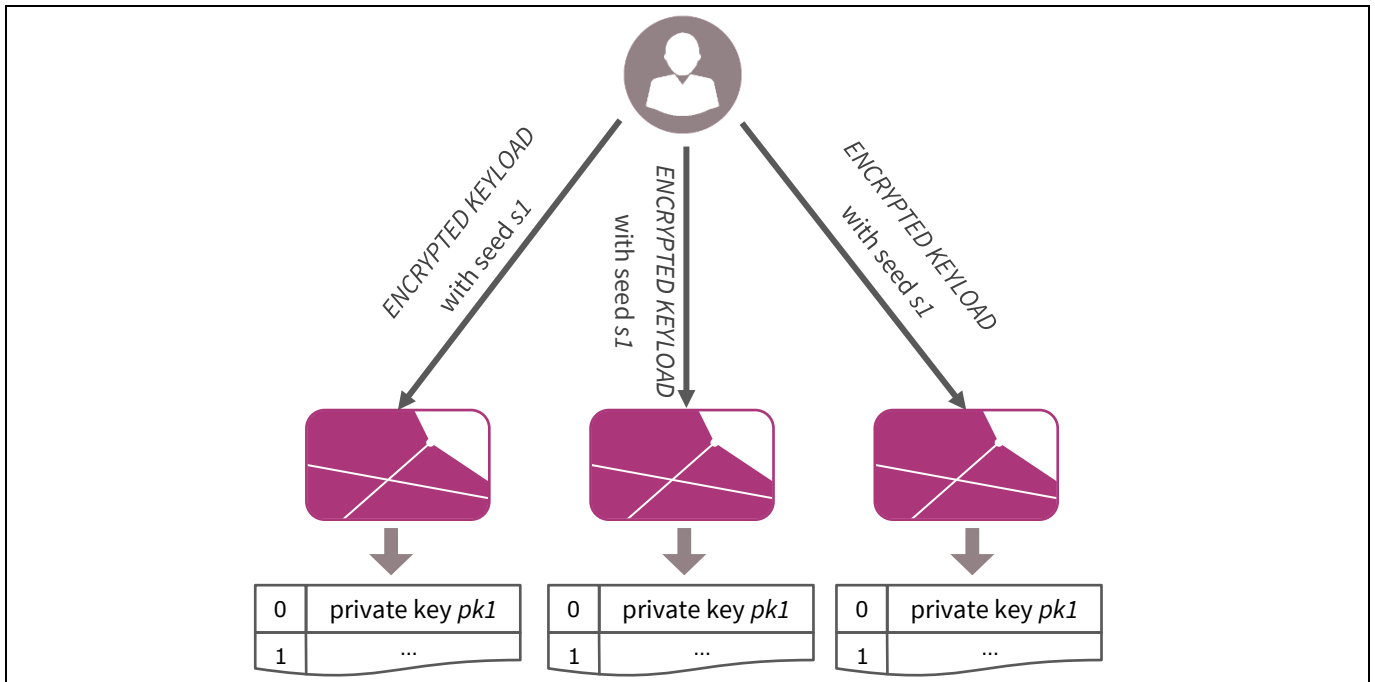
ENCRYPTED KEYLOAD with seed s1

ENCRYPTED KEYLOAD with seed s1

ENCRYPTED KEYLOAD with seed s1

| 0 | private key *pk1* |
|---|---|
| 1 | ... |

| 0 | private key *pk1* |
|---|---|
| 1 | ... |

| 0 | private key *pk1* |
|---|---|
| 1 | ... |